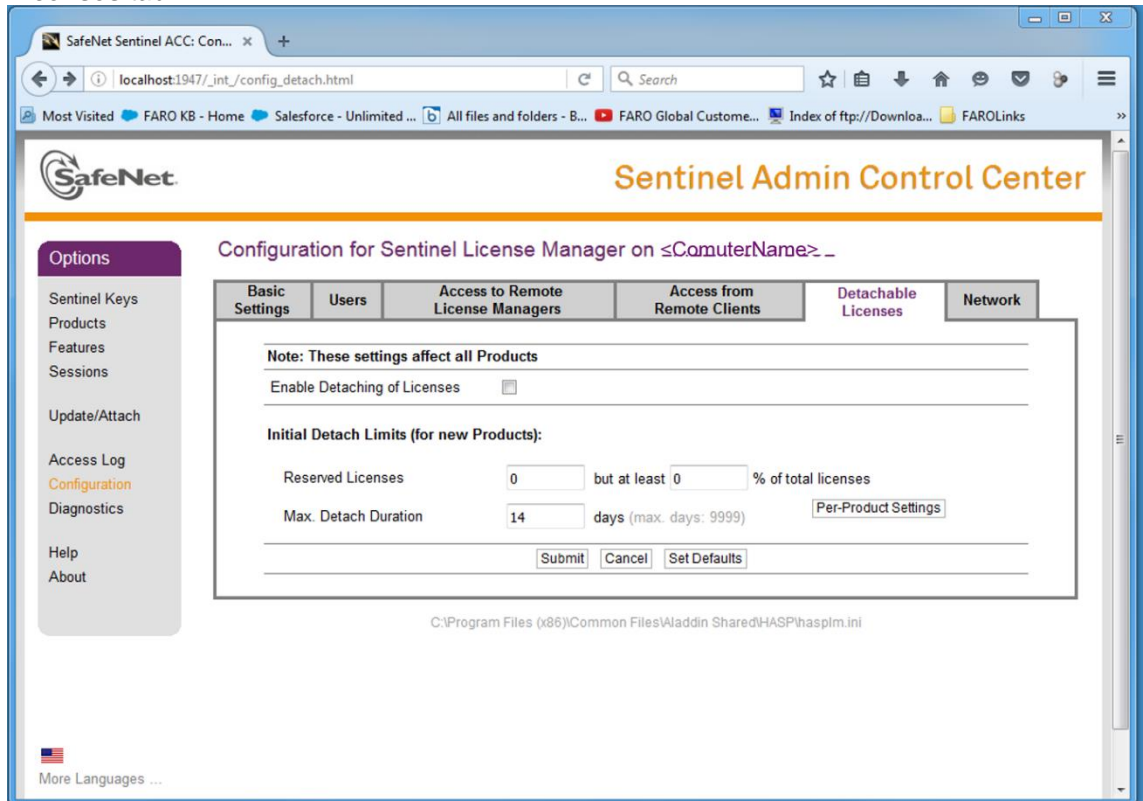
SafeNet Sentinel ACC: Con... ×
localhost:1947/_int_/config_detach.html
Search
Most Visited FARO KB - Home Salesforce - Unlimited ... All files and folders - B... FARO Global Custome... Index of ftp://Downloa... FAROLinks

SafeNet

Sentinel Admin Control Center

Options

Sentinel Keys
Products
Features
Sessions

Update/Attach

Access Log
Configuration
Diagnostics

Help
About

More Languages ...

Configuration for Sentinel License Manager on <ComuterName>

| Basic Settings | Users | Access to Remote License Managers | Access from Remote Clients | Detachable Licenses | Network |
|---|---|---|---|---|---|

Note: These settings affect all Products

Enable Detaching of Licenses

Initial Detach Limits (for new Products):

Reserved Licenses 0 but at least 0 % of total licenses

Max. Detach Duration 14 days (max. days: 9999) Per-Product Settings

Submit Cancel Set Defaults

C:\Program Files (x86)\Common Files\Aladdin Shared\HASP\hasplm.ini